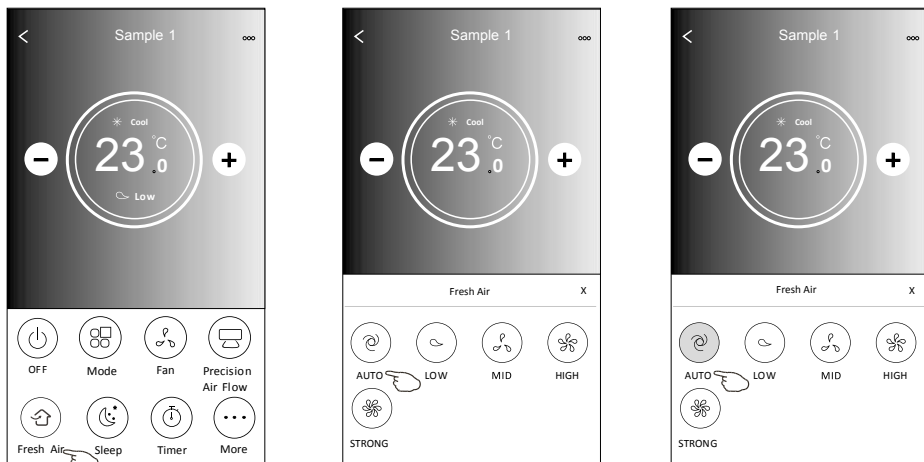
Sample 1

Cool
23 °C .0
Low

OFF
Mode
Fan
Precision Air Flow
Fresh Air
Sleep
Timer
More

Sample 1

23 °C .0

Fresh Air
X

AUTO
LOW
MID
HIGH
STRONG

Sample 1

Cool
23 °C .0

Fresh Air
X

AUTO
LOW
MID
HIGH
STRONG